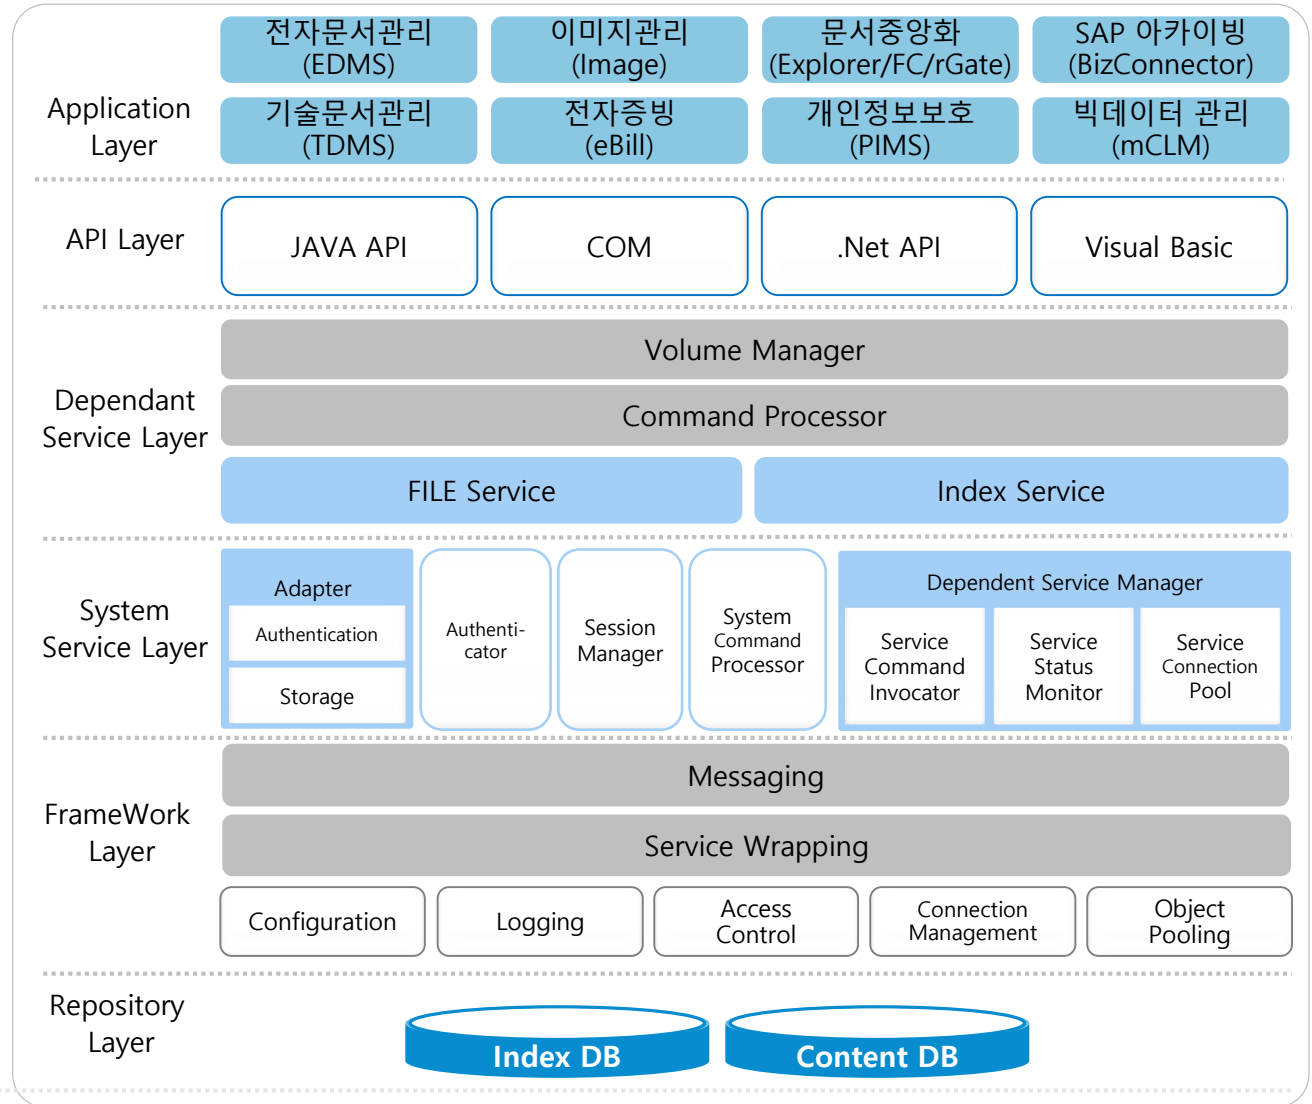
Application Layer

전자문서관리 (EDMS)

이미지관리 (Image)

문서중앙화 (Explorer/FC/rGate)

SAP 아카이빙 (BizConnector)

기술문서관리 (TDMS)

전자증빙 (eBill)

개인정보보호 (PIMS)

빅데이터 관리 (mCLM)

API Layer

JAVA API

COM

.Net API

Visual Basic

Dependant Service Layer

Volume Manager

Command Processor

FILE Service

Index Service

System Service Layer

Adapter

Authentication

Storage

Authenticator

Session Manager

System Command Processor

Dependent Service Manager

Service Command Invocator

Service Status Monitor

Service Connection Pool

FrameWork Layer

Messaging

Service Wrapping

Configuration

Logging

Access Control

Connection Management

Object Pooling

Repository Layer

Index DB

Content DB